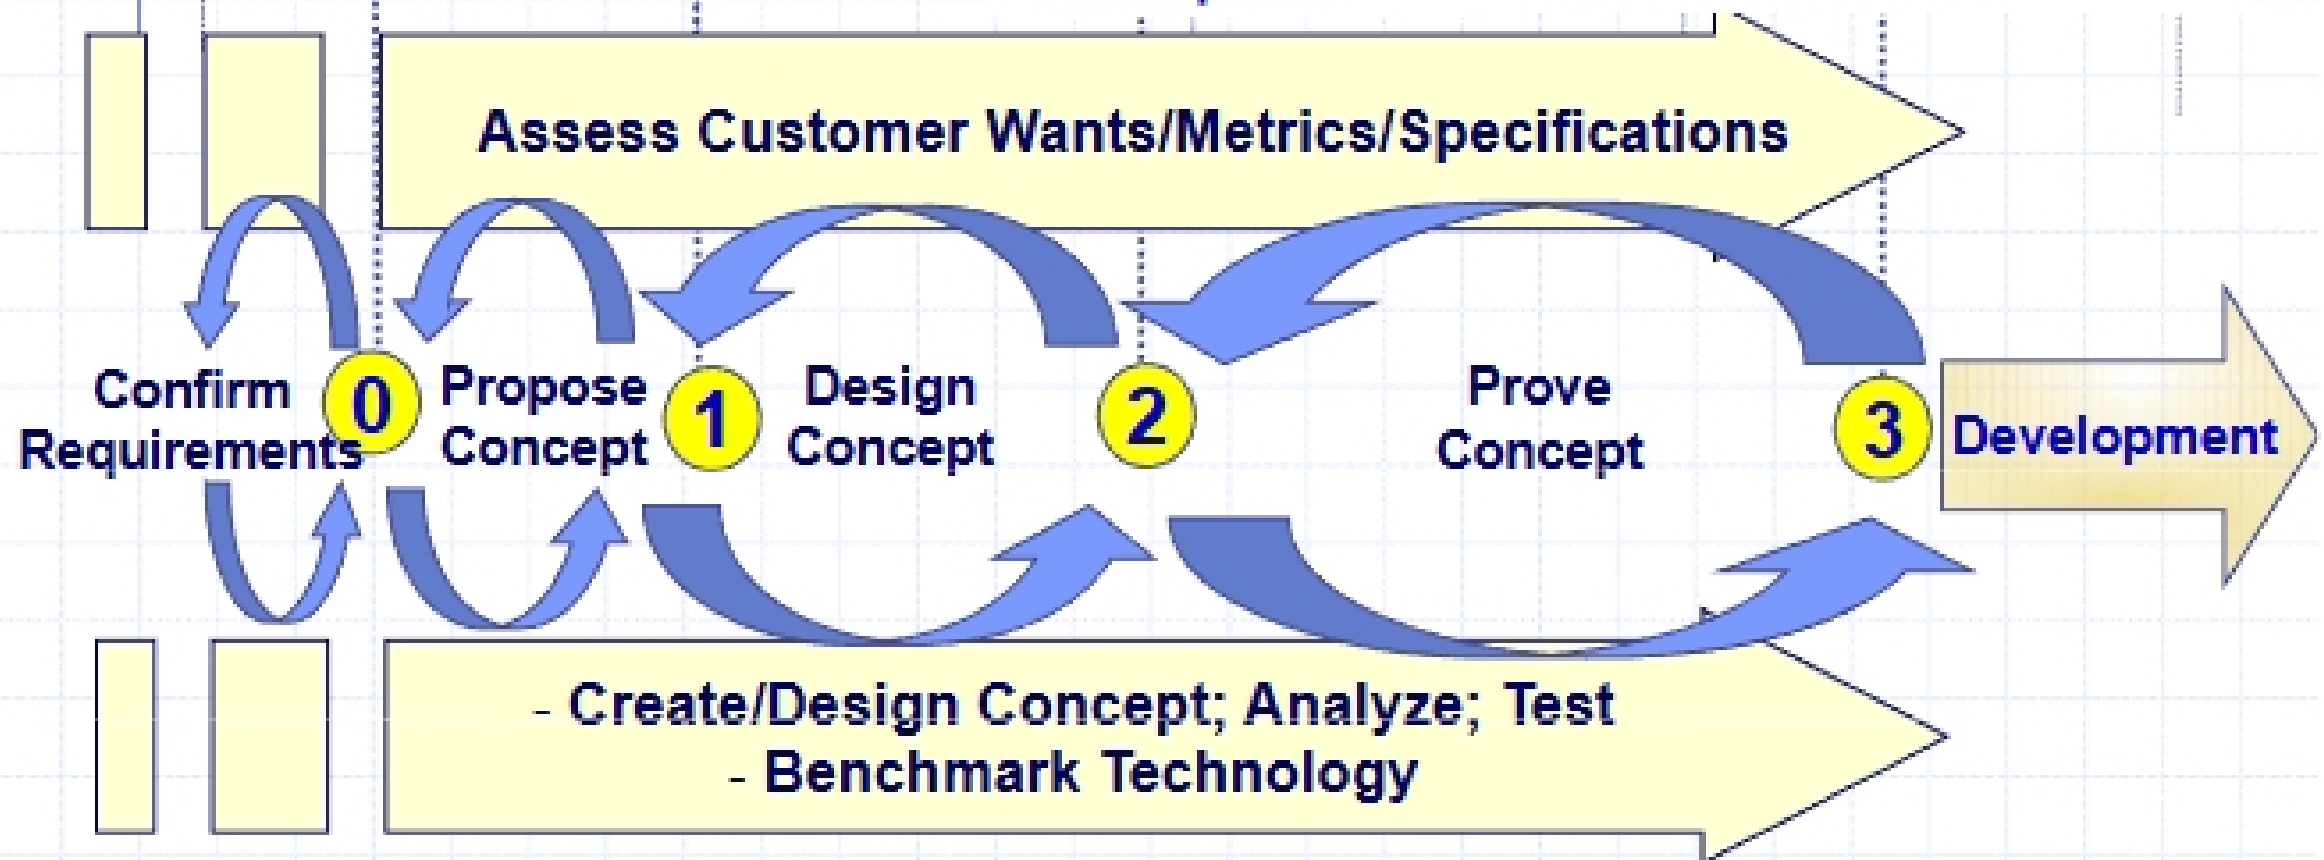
Assess Customer Wants/Metrics/Specifications

Confirm Requirements

0

Propose Concept

1

Design Concept

2

Prove Concept

3

Development

- Create/Design Concept; Analyze; Test
- Benchmark Technology